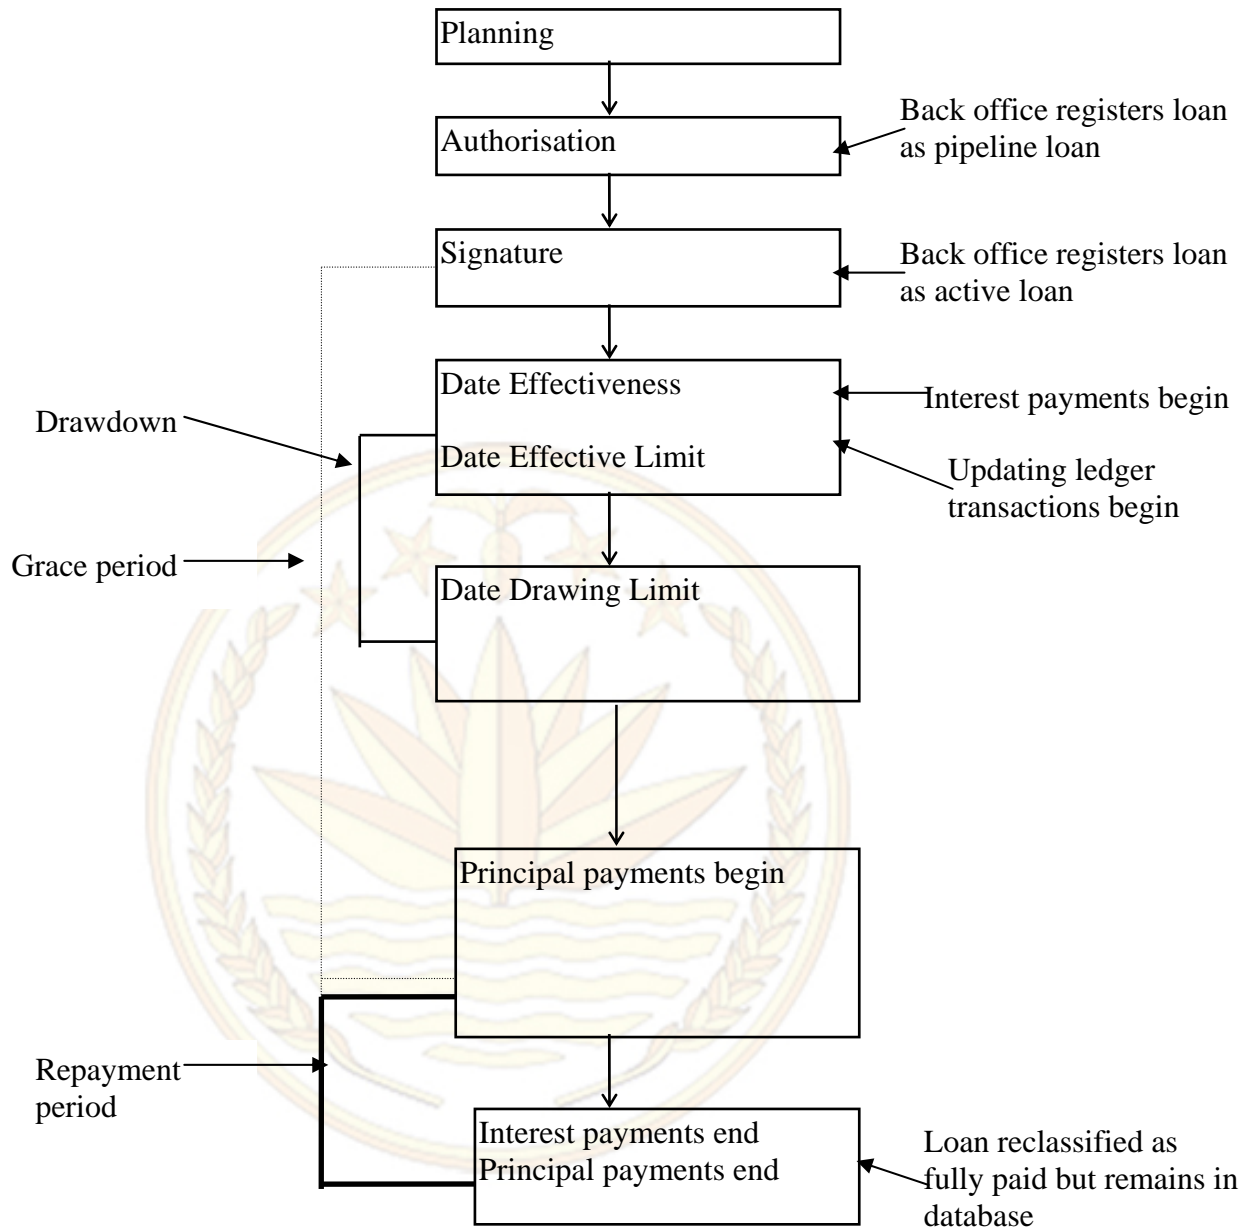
Planning

Authorisation

Back office registers loan as pipeline loan

Signature

Back office registers loan as active loan

Date Effectiveness

Interest payments begin

Drawdown

Date Effective Limit

Updating ledger transactions begin

Grace period

Date Drawing Limit

Principal payments begin

Repayment period

Interest payments end
Principal payments end

Loan reclassified as fully paid but remains in database